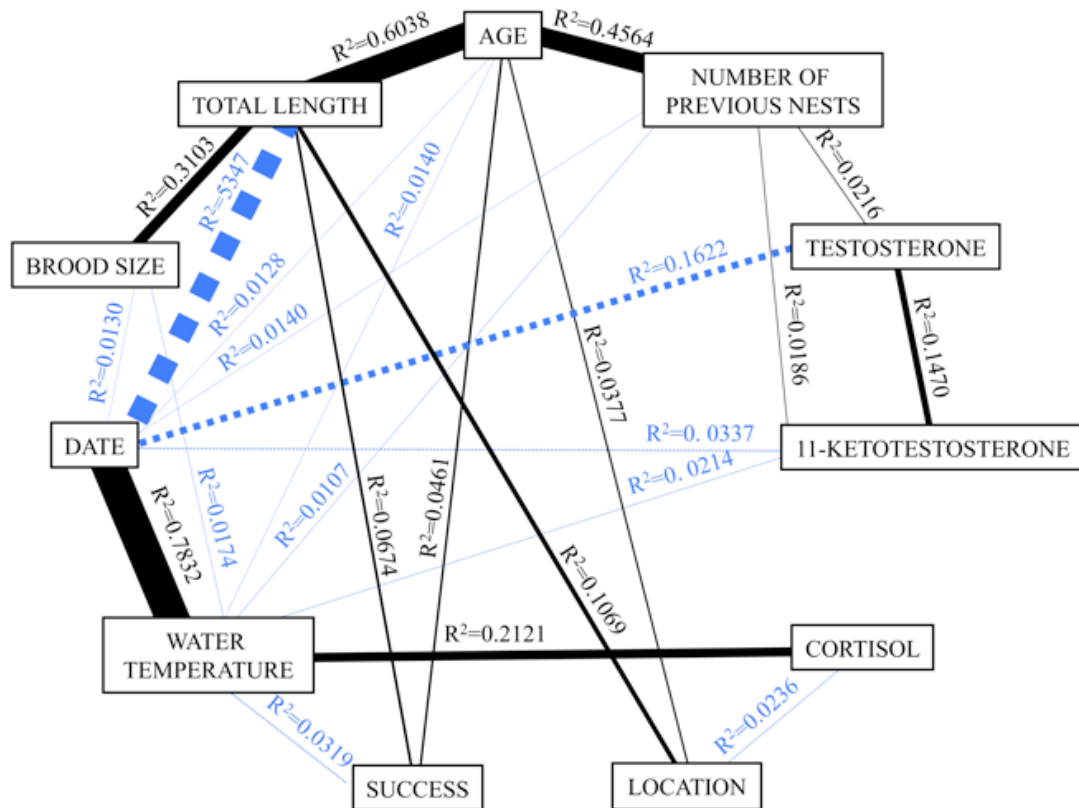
AGE

$R^2=0.6038$

$R^2=0.4564$

TOTAL LENGTH

NUMBER OF PREVIOUS NESTS

$R^2=0.3103$

$R^2=.5347$

$R^2=0.0140$

$R^2=0.0216$

TESTOSTERONE

BROOD SIZE

$R^2=0.0128$

$R^2=0.1622$

$R^2=0.0130$

$R^2=0.0140$

$R^2=0.0186$

$R^2=0.1470$

$R^2=0.0377$

DATE

$R^2=0.0337$

11-KETOTESTOSTERONE

$R^2=0.0214$

$R^2=0.7832$

$R^2=0.0174$

$R^2=0.0107$

$R^2=0.0674$

$R^2=0.0461$

$R^2=0.1069$

WATER TEMPERATURE

$R^2=0.2121$

CORTISOL

$R^2=0.0319$

$R^2=0.0236$

SUCCESS

LOCATION